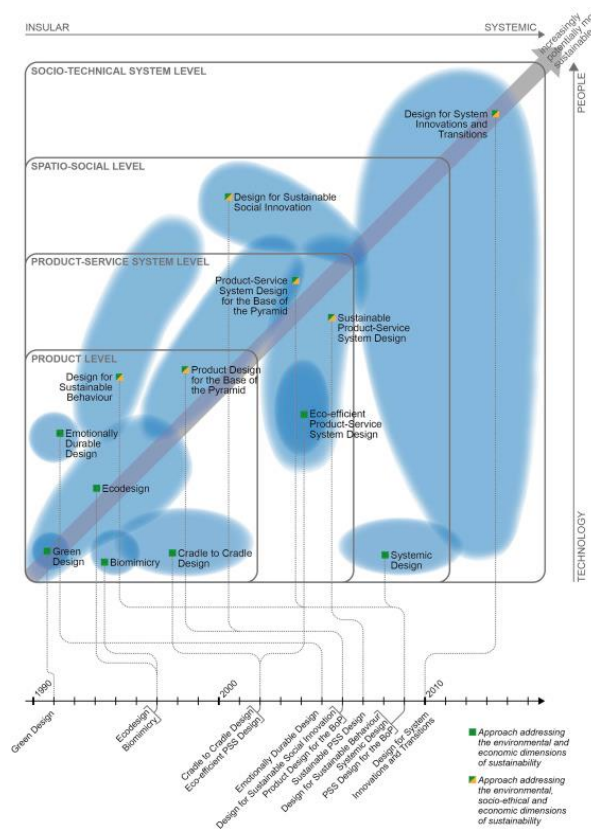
INSULAR

SYSTEMIC

increasingly potentially more sustainable

PEOPLE

SOCIO-TECHNICAL SYSTEM LEVEL

Design for System Innovations and Transitions

SPATIO-SOCIAL LEVEL

Design for Sustainable Social Innovation

PRODUCT-SERVICE SYSTEM LEVEL

Product-Service System Design for the Base of the Pyramid

Sustainable Product-Service System Design

PRODUCT LEVEL

Design for Sustainable Behaviour

Product Design for the Base of the Pyramid

Eco-efficient Product-Service System Design

Emotionally Durable Design

Ecodesign

Green Design

Biomimicry

Cradle to Cradle Design

Systemic Design

TECHNOLOGY

1990

2000

2010

Green Design

Ecodesign

Biomimicry

Cradle to Cradle Design

Eco-efficient PSS Design

Emotionally Durable Design

Design for Sustainable Social Innovation

Product Design for the BoP

Sustainable PSS Design

Design for Sustainable Behaviour

Systemic Design

PSS Design for the BoP

Design for System Innovations and Transitions

Approach addressing the environmental and economic dimensions of sustainability

Approach addressing the environmental, socio-ethical and economic dimensions of sustainability